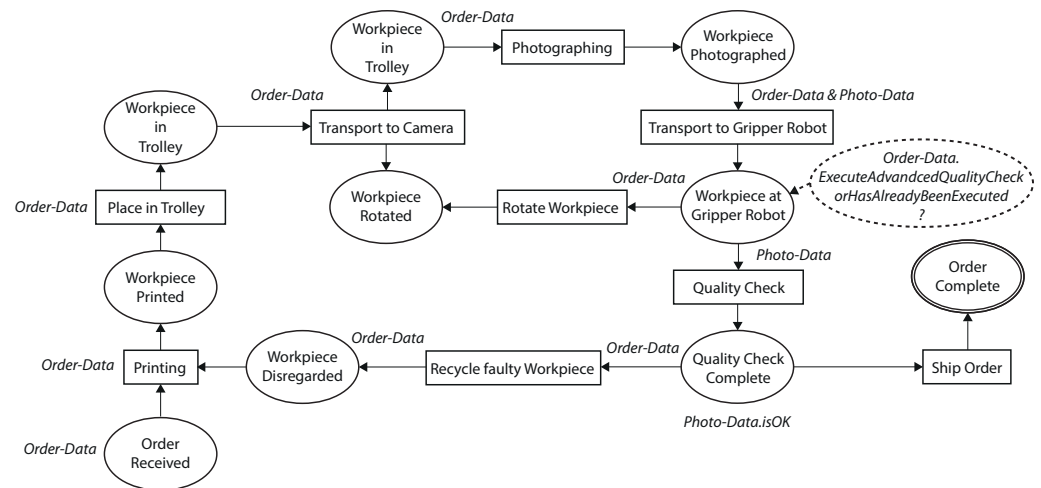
Order-Data

Workpiece in Trolley

Photographing

Workpiece Photographed

Order-Data

Workpiece in Trolley

Transport to Camera

Order-Data & Photo-Data

Transport to Gripper Robot

Order-Data

Place in Trolley

Workpiece Rotated

Order-Data

Rotate Workpiece

Workpiece at Gripper Robot

Order-Data. ExecuteAdvandcedQualityCheck orHasAlreadyBeenExecuted ?

Workpiece Printed

Photo-Data

Quality Check

Order Complete

Order-Data

Order-Data

Printing

Workpiece Disregarded

Order-Data

Recycle faulty Workpiece

Quality Check Complete

Ship Order

Photo-Data.isOK

Order-Data

Order Received